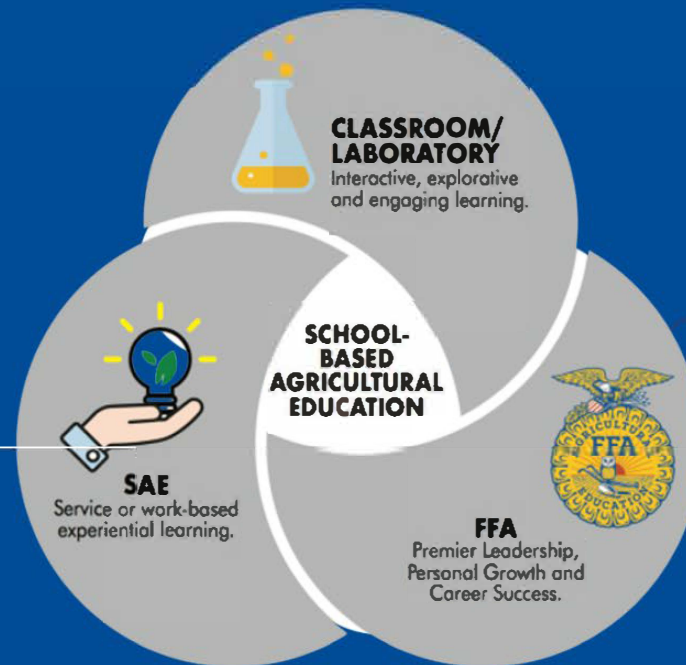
CLASSROOM/
LABORATORY
Interactive, explorative and engaging learning.

SCHOOL-BASED AGRICULTURAL EDUCATION

SAE
Service or work-based experiential learning.

FFA
AGRICULTURAL EDUCATION

FFA
Premier Leadership, Personal Growth and Career Success.